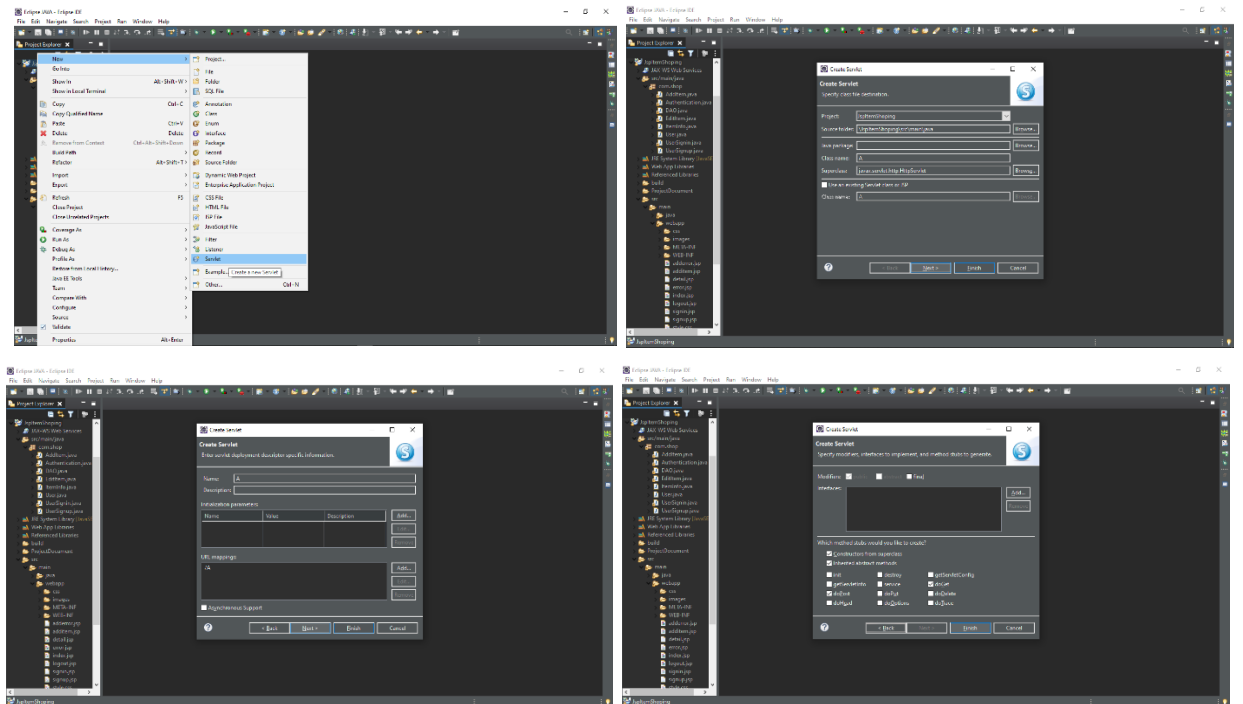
Eclipse JAVA - Eclipse IDE
File Edit Navigate Search Project Run Window Help
Project Explorer

New
Go Into
Show In Alt+Shift+W
Show in Local Terminal
Copy Ctrl+C
Copy Qualified Name
Paste Ctrl+V
Delete Delete
Remove from Context Ctrl+Alt+Shift+Down
Build Path
Refactor Alt+Shift+T
Import
Export
Refresh F5
Close Project
Close Unrelated Projects
Coverage As
Run As
Debug As
Profile As
Restore from Local History...
Java EE Tools
Team
Compare With
Configure
Source
Validate
Properties Alt+Enter

Project...
File
Folder
SQL File
Annotation
Class
Enum
Interface
Package
Record
Source Folder
Dynamic Web Project
Enterprise Application Project
CSS File
HTML File
JSP File
JavaScript File
Filter
Listener
Servlet
Example... Create a new Servlet
Other... Ctrl+N

Eclipse JAVA - Eclipse IDE
File Edit Navigate Search Project Run Window Help
Project Explorer
JupiterShoping
JAX-WS Web Services
src/main/java
com.shop
AddItem.java
Authentication.java
DAO.java
EditItem.java
ItemInfo.java
User.java
UserSignin.java
UserSignup.java
JRE System Library
Web App Libraries
Referenced Libraries
build
ProjectDocument
src
main
java
webapp
css
images
META-INF
WEB-INF
additem.jsp
edititem.jsp
detail.jsp
error.jsp
index.jsp
logout.jsp
signin.jsp
signup.jsp

Create Servlet
Create Servlet
Specify class file destination.
Project: JupiterShoping
Source folder: /JupiterShoping/src/main/java Browse...
Java package: Browse...
Class name: A
Superclass: javax.servlet.http.HttpServlet Browse...
Use an existing Servlet class or JSP
Class name: A Browse...
< Back Next > Finish Cancel

JupiterShoping

Eclipse JAVA - Eclipse IDE
Create Servlet
Create Servlet
Enter servlet deployment descriptor specific information.
Name: A
Description:
Initialization parameters:
| Name | Value | Description |
|---|---|---|
Add...
Edit...
Remove
URL mappings:
/A
Add...
Edit...
Remove
Asynchronous Support
< Back Next > Finish Cancel

JupiterShoping

Eclipse JAVA - Eclipse IDE
Create Servlet
Create Servlet
Specify modifiers, interfaces to implement, and method stubs to generate.
Modifiers: public abstract final
Interfaces: Add...
Remove
Which method stubs would you like to create?
Constructors from superclass
Inherited abstract methods
init
destroy
getServletConfig
getServletInfo
service
doGet
doPost
doPut
doDelete
doHead
doOptions
doTrace
< Back Next > Finish Cancel

JupiterShoping